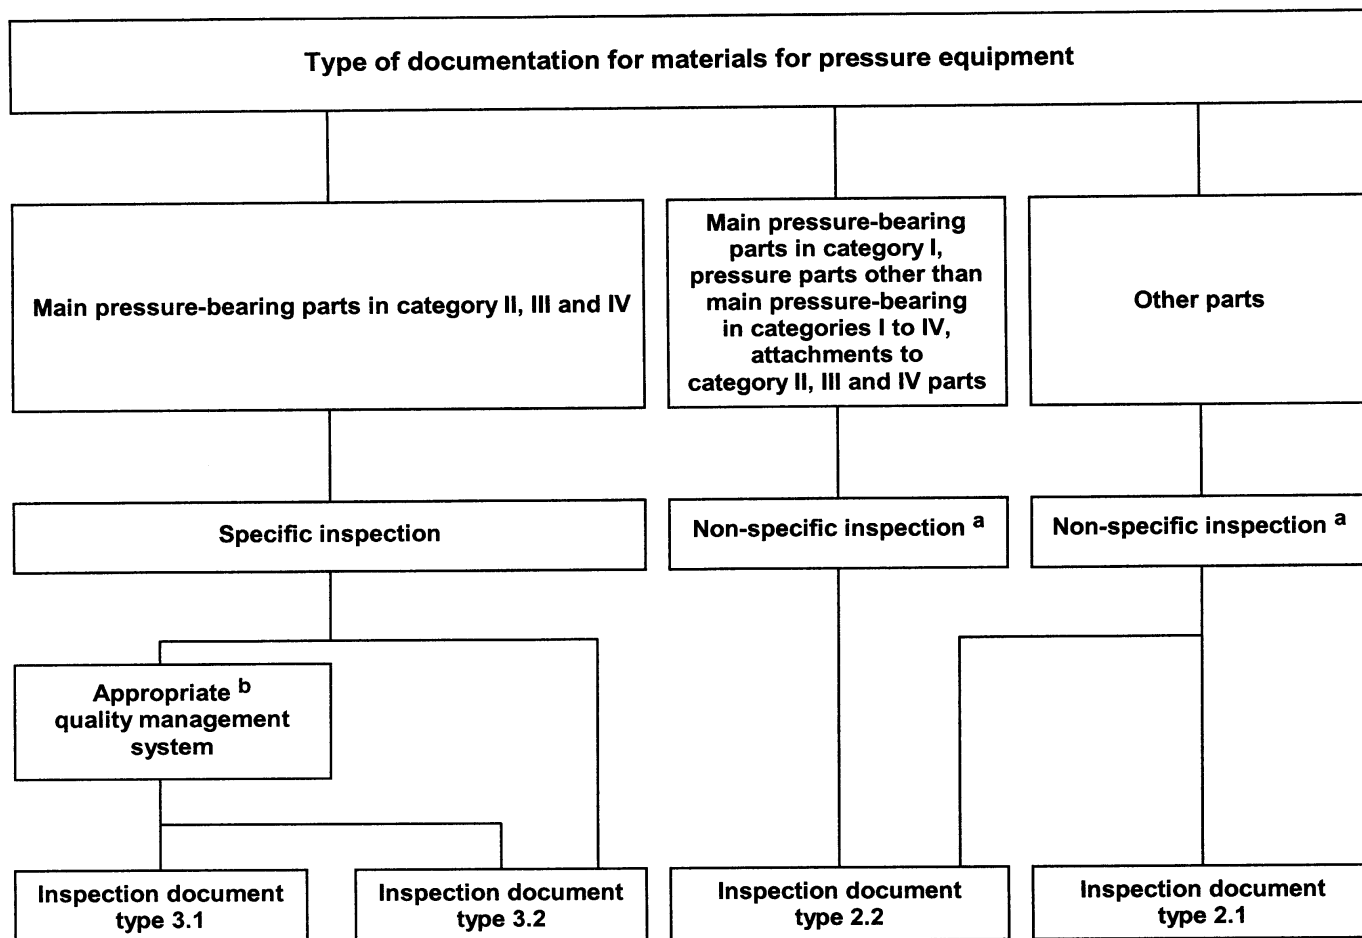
Type of documentation for materials for pressure equipment

Main pressure-bearing parts in category II, III and IV

Main pressure-bearing parts in category I, pressure parts other than main pressure-bearing in categories I to IV, attachments to category II, III and IV parts

Other parts

Specific inspection

Non-specific inspection $^{a}$

Non-specific inspection $^{a}$

Appropriate $^{b}$ quality management system

Inspection document type 3.1

Inspection document type 3.2

Inspection document type 2.2

Inspection document type 2.1